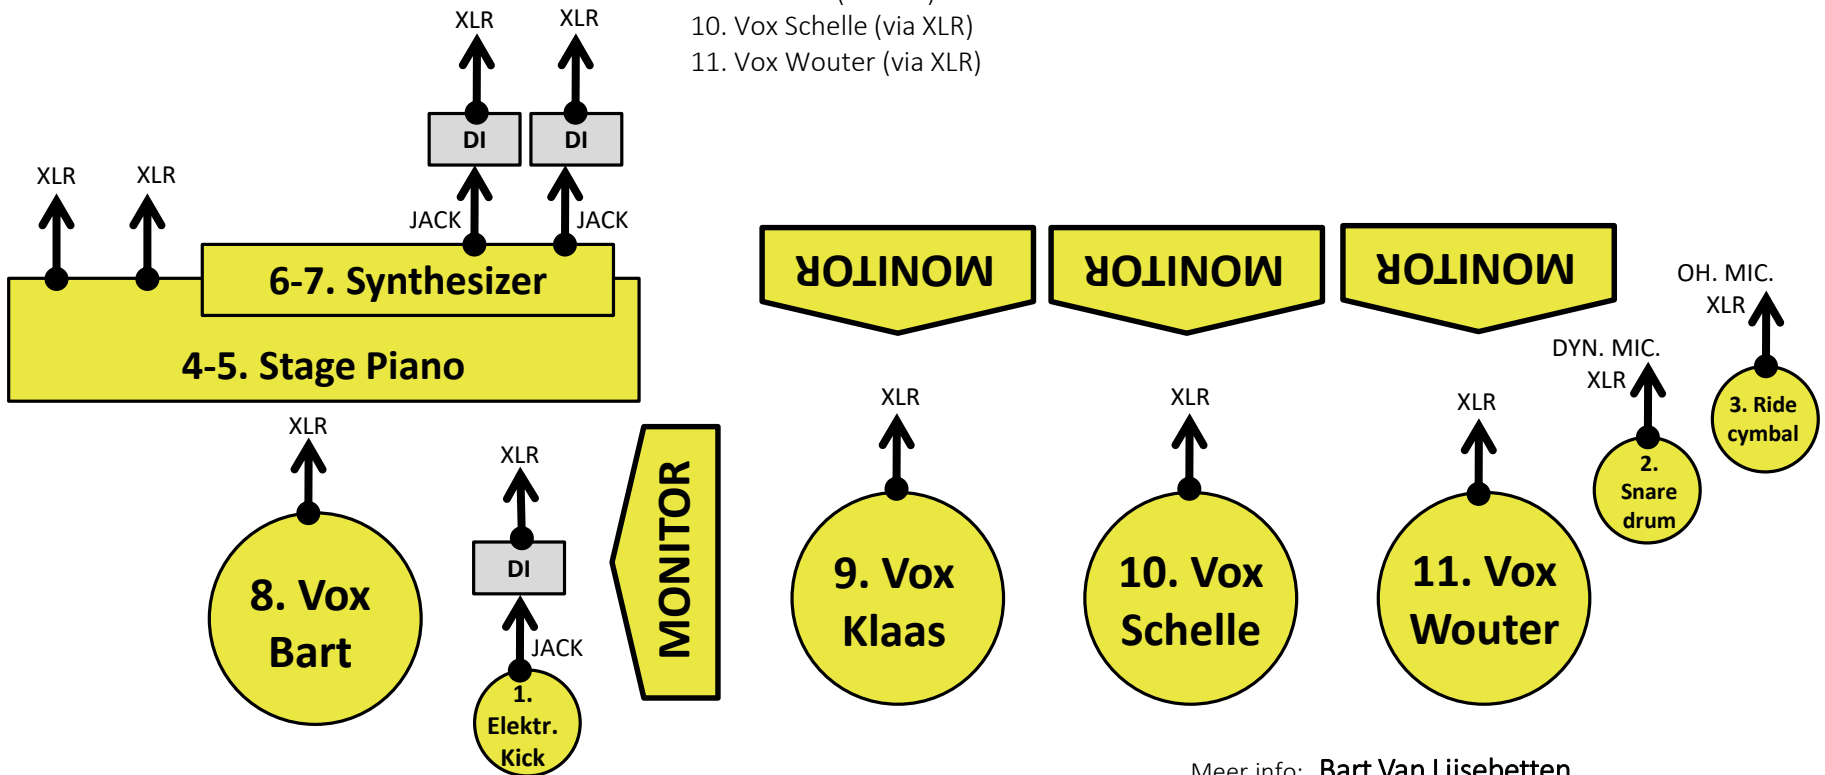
10. Vox Schelle (via XLR)
11. Vox Wouter (via XLR)

XLR XLR
DI DI
JACK JACK
XLR XLR
6-7. Synthesizer
4-5. Stage Piano

MONITOR MONITOR MONITOR

OH. MIC.
XLR
DYN. MIC.
XLR
3. Ride cymbal
2. Snare drum

XLR
8. Vox Bart

XLR
DI
JACK
1. Elektr. Kick

MONITOR

XLR
9. Vox Klaas

XLR
10. Vox Schelle

XLR
11. Vox Wouter

Meer info: Bart Van IJsebetten